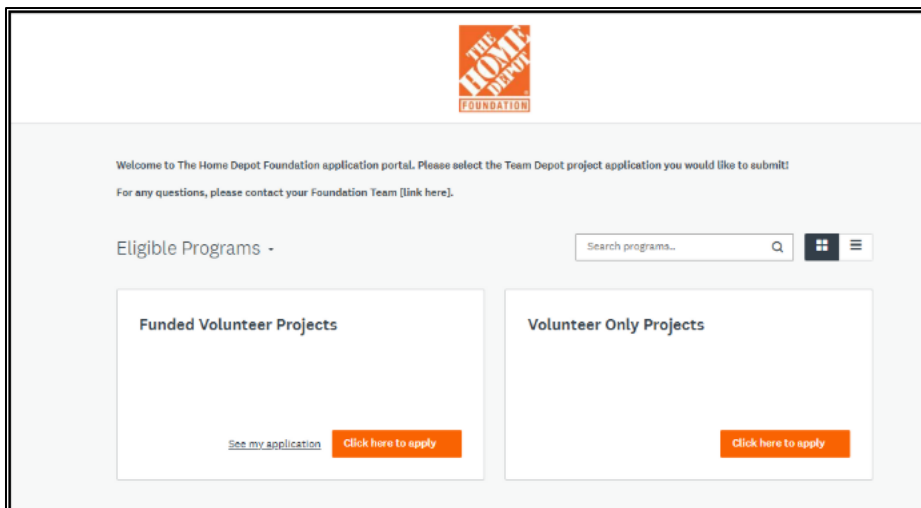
THE HOME DEPOT
FOUNDATION

Welcome to The Home Depot Foundation application portal. Please select the Team Depot project application you would like to submit!

For any questions, please contact your Foundation Team [link here].

Eligible Programs

Search programs...

Funded Volunteer Projects

See my application

Click here to apply

Volunteer Only Projects

Click here to apply